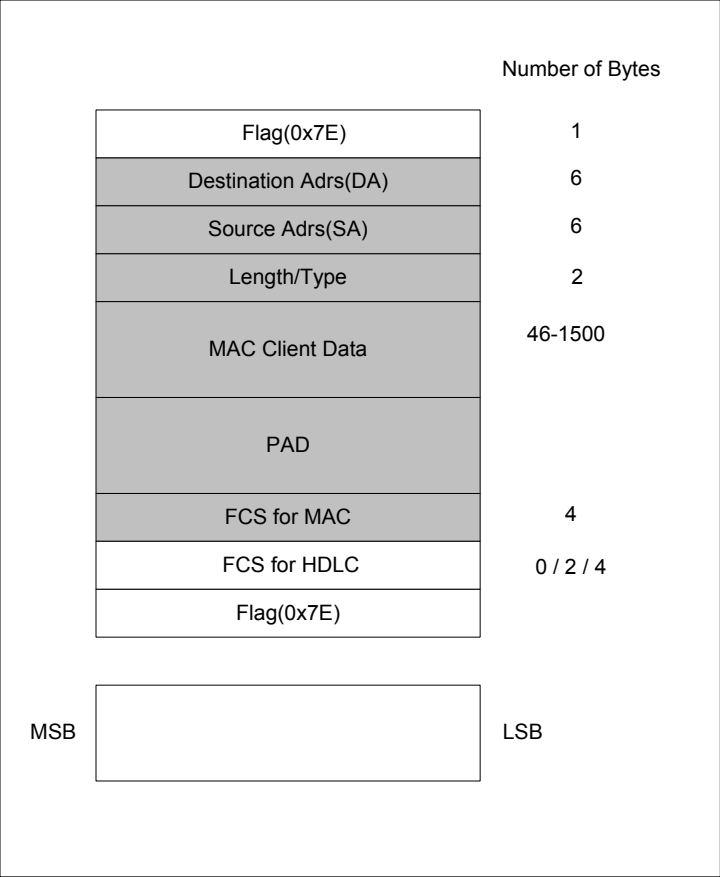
Number of Bytes

| | |
|---|---|
| Flag(0x7E) | 1 |
| Destination Adrs(DA) | 6 |
| Source Adrs(SA) | 6 |
| Length/Type | 2 |
| MAC Client Data | 46-1500 |
| PAD | |
| FCS for MAC | 4 |
| FCS for HDLC | 0 / 2 / 4 |
| Flag(0x7E) | |

MSB

LSB